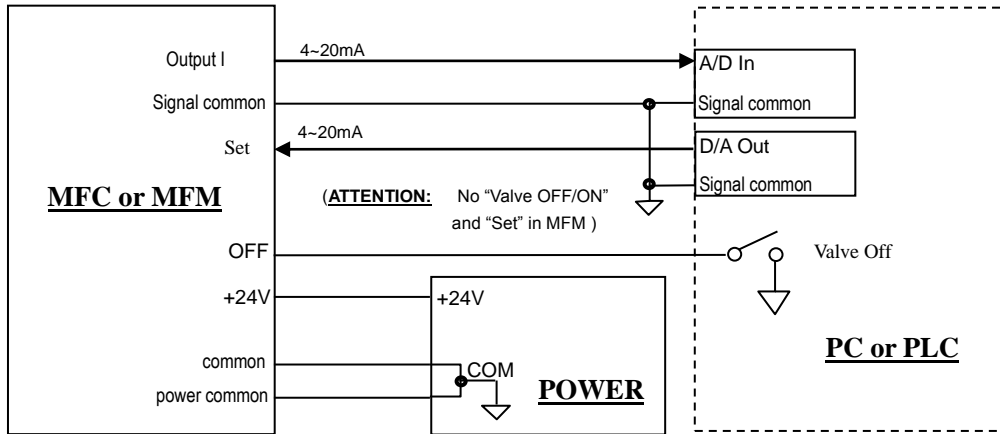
Output I
4~20mA
A/D In
Signal common
Signal common
4~20mA
Set
D/A Out
MFC or MFM
(ATTENTION: No "Valve OFF/ON" and "Set" in MFM )
Signal common
OFF
Valve Off
+24V
+24V
common
COM
power common
POWER
PC or PLC